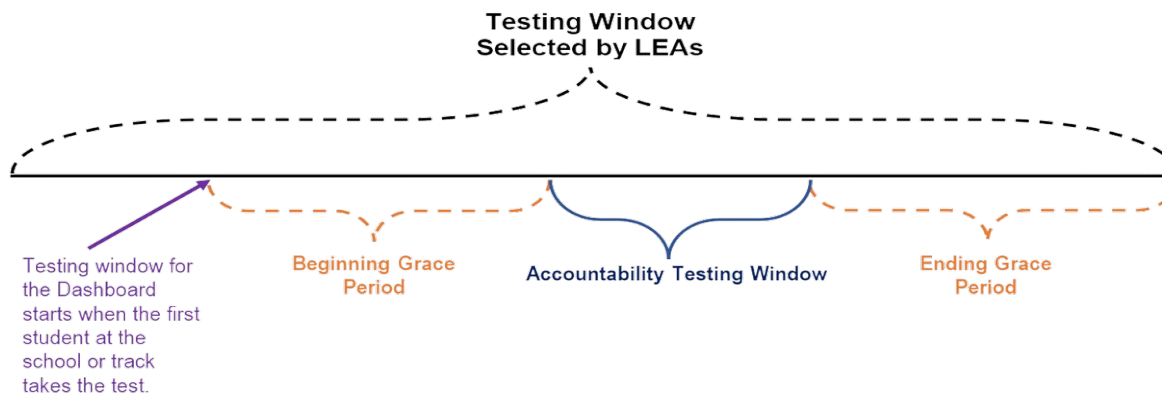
Testing Window
Selected by LEAs

Testing window for the Dashboard starts when the first student at the school or track takes the test.

Beginning Grace Period

Accountability Testing Window

Ending Grace Period